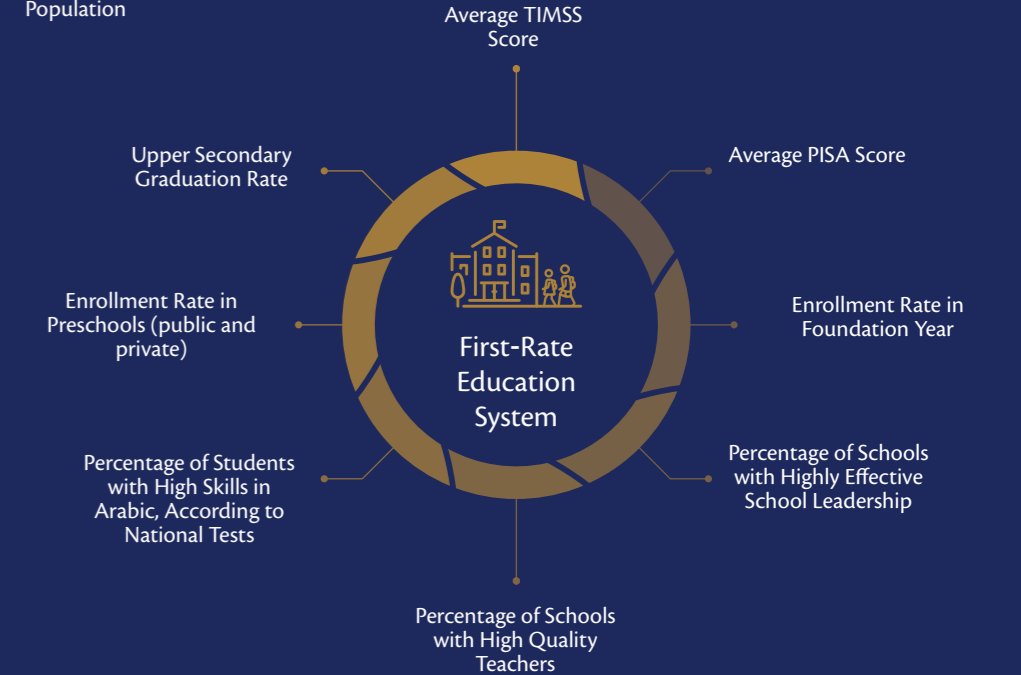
Population

Average TIMSS Score

Upper Secondary Graduation Rate

Average PISA Score

Enrollment Rate in Preschools (public and private)

First-Rate Education System

Enrollment Rate in Foundation Year

Percentage of Students with High Skills in Arabic, According to National Tests

Percentage of Schools with Highly Effective School Leadership

Percentage of Schools with High Quality Teachers